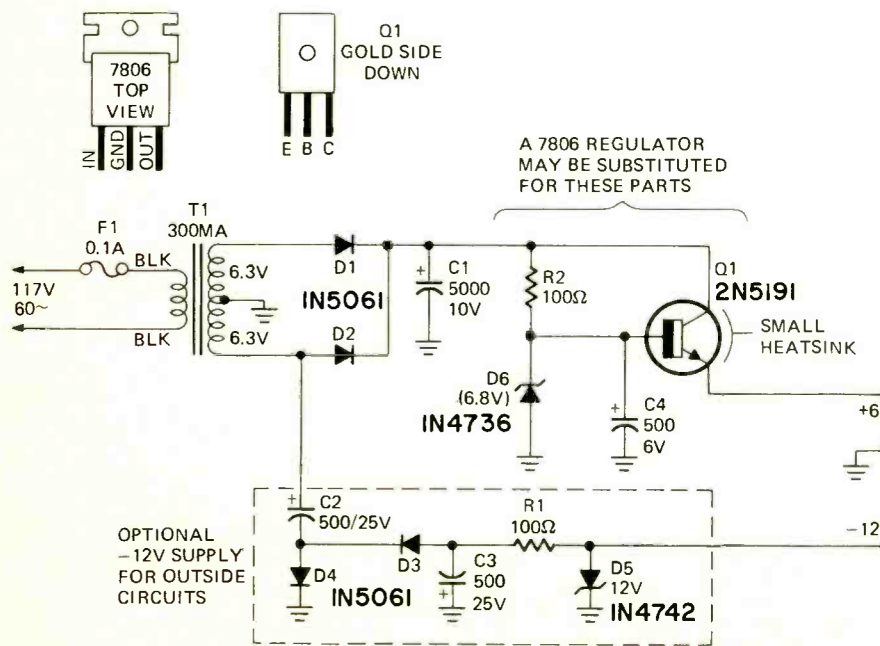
7806
TOP
VIEW
IN GND OUT

Q1
GOLD SIDE
DOWN
E B C

A 7806 REGULATOR
MAY BE SUBSTITUTED
FOR THESE PARTS

F1
0.1A
T1
300MA
BLK
117V
60~
BLK
6.3V
6.3V
D1
IN5061
D2
+
C1
5000
10V
R2
100Ω
Q1
2N5191
SMALL
HEATSINK
D6
(6.8V)
IN4736
+
C4
500
6V
+6

+
C2
500/25V
R1
100Ω
−12
OPTIONAL
−12V SUPPLY
FOR OUTSIDE
CIRCUITS
D4
D3
IN5061
C3
500
25V
+
D5
12V
IN4742